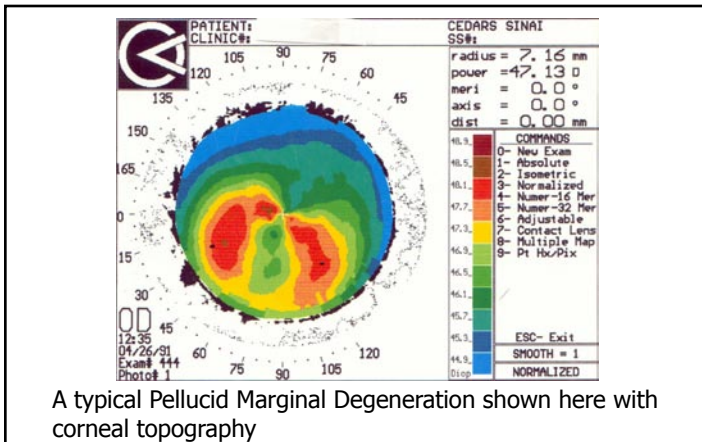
PATIENT:
CLINIC#:

CEDARS SINAI
SS#:

105 90 75
120 60
135 45
150
165
0
15
30
45
60 75 90 105 120

radius = 7.16 mm
power = 47.13 D
meri = 0.0 °
axis = 0.0 °
dist = 0.00 mm

48.9
48.5
48.1
47.7
47.3
46.9
46.5
46.1
45.7
45.3
44.9
Diop

COMMANDS
0- New Exam
1- Absolute
2- Isometric
3- Normalized
4- Numer-16 Mer
5- Numer-32 Mer
6- Adjustable
7- Contact Lens
8- Multiple Map
9- Pt Hx/Pix

ESC- Exit
SMOOTH = 1
NORMALIZED

OD
12:35
04/26/91
Exam# 444
Photo# 1

A typical Pellucid Marginal Degeneration shown here with corneal topography